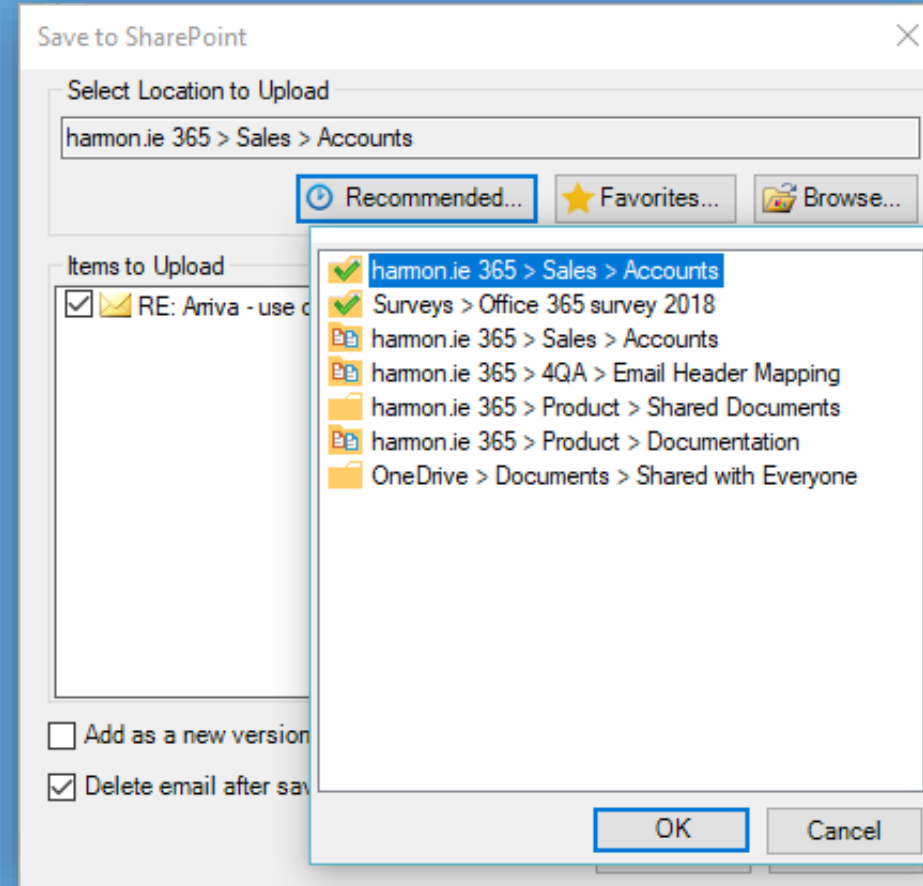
Save to SharePoint

Select Location to Upload

harmon.ie 365 > Sales > Accounts

Recommended...

Favorites...

Browse...

Items to Upload

RE: Arriva - use c

harmon.ie 365 > Sales > Accounts

Surveys > Office 365 survey 2018

harmon.ie 365 > Sales > Accounts

harmon.ie 365 > 4QA > Email Header Mapping

harmon.ie 365 > Product > Shared Documents

harmon.ie 365 > Product > Documentation

OneDrive > Documents > Shared with Everyone

Add as a new version

Delete email after sav

OK

Cancel